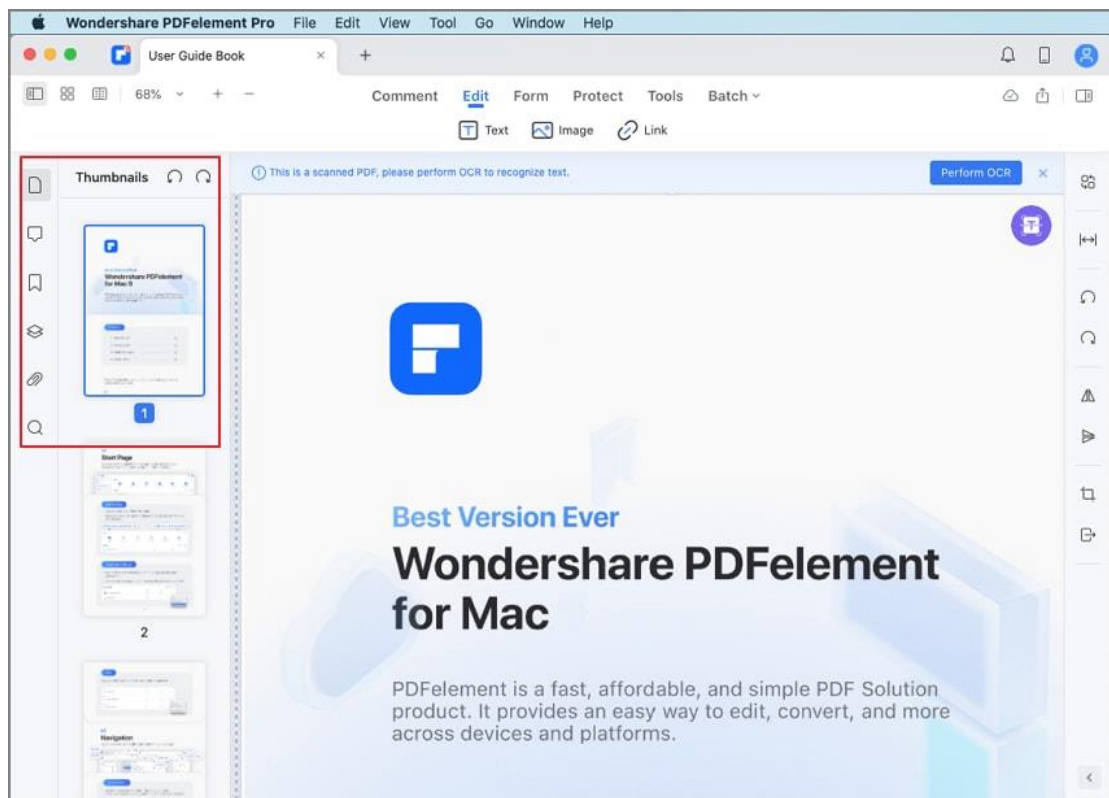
Wondershare PDFelement Pro File Edit View Tool Go Window Help

User Guide Book

68%

Comment Edit Form Protect Tools Batch

Text Image Link

Thumbnails

This is a scanned PDF, please perform OCR to recognize text.

Perform OCR

Wondershare PDFelement for Mac 8

1

Start Page

Navigation

2

Best Version Ever

Wondershare PDFelement for Mac

PDFelement is a fast, affordable, and simple PDF Solution product. It provides an easy way to edit, convert, and more across devices and platforms.